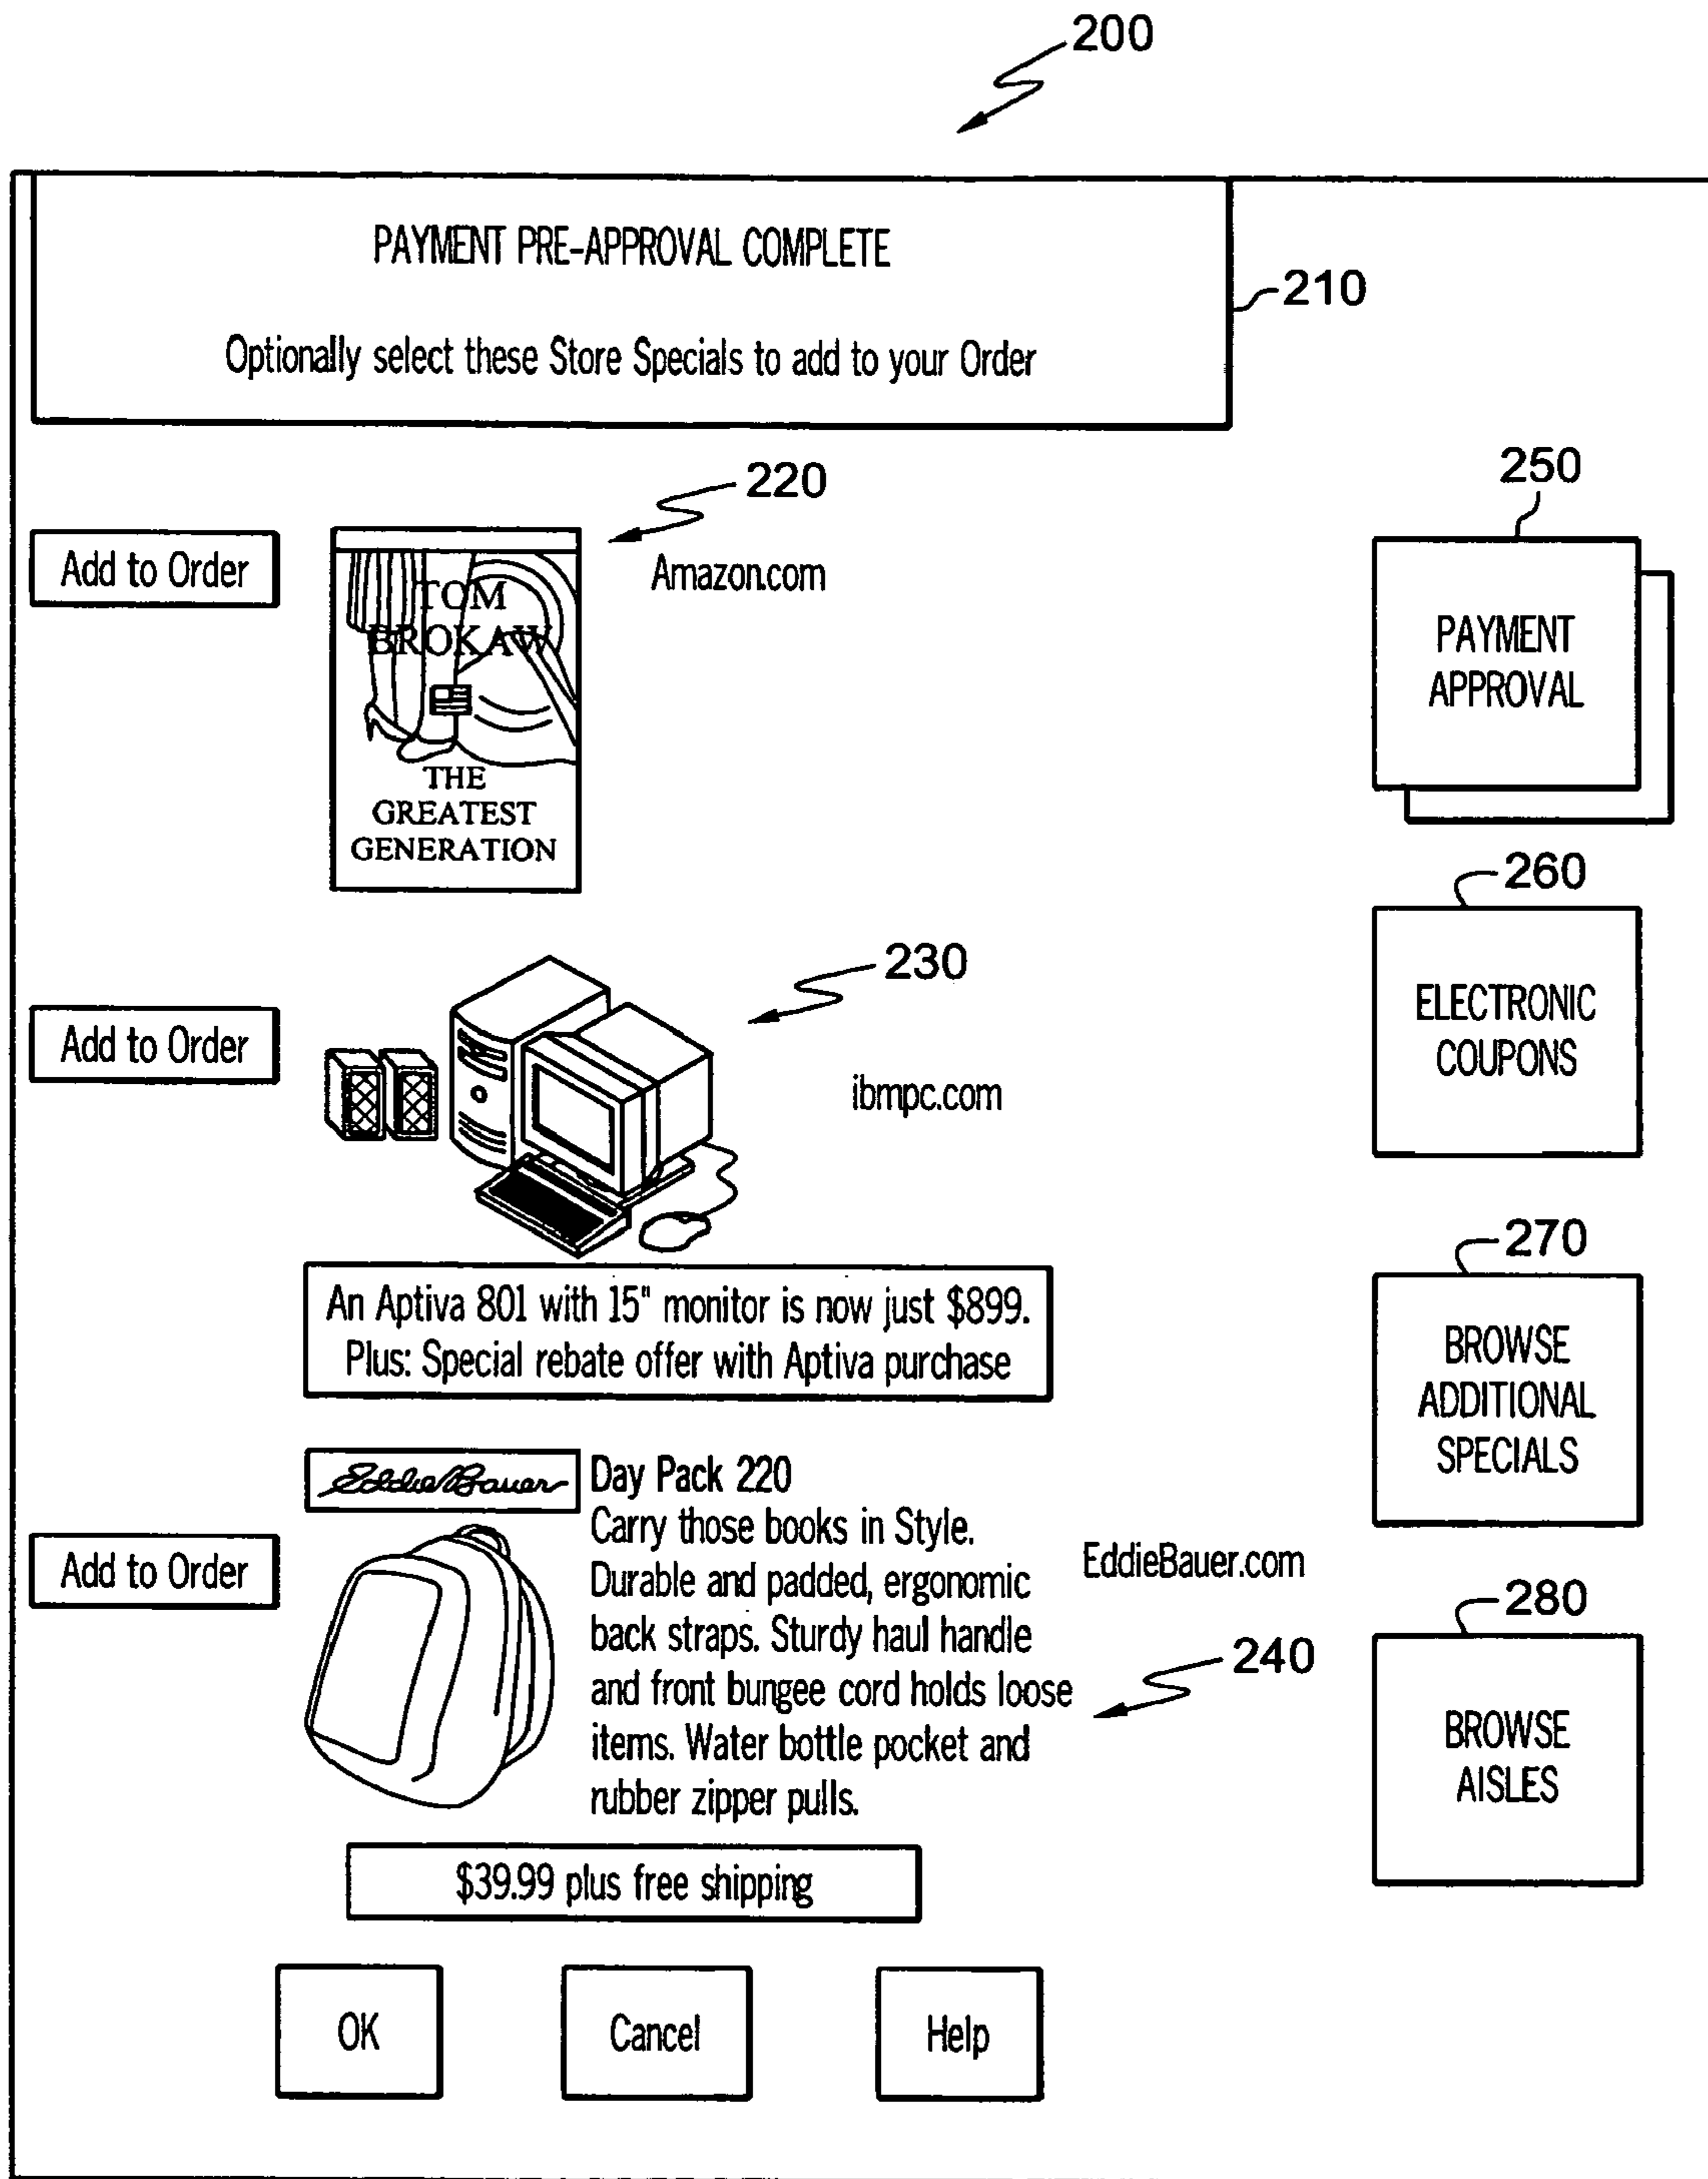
200

PAYMENT PRE-APPROVAL COMPLETE

Optionally select these Store Specials to add to your Order

210

220

250

Add to Order

TOM BROKAW

THE GREATEST GENERATION

Amazon.com

PAYMENT APPROVAL

260

230

Add to Order

ibmpc.com

ELECTRONIC COUPONS

270

An Aptiva 801 with 15" monitor is now just $899. Plus: Special rebate offer with Aptiva purchase

BROWSE ADDITIONAL SPECIALS

Eddie Bauer

Day Pack 220
Carry those books in Style. Durable and padded, ergonomic back straps. Sturdy haul handle and front bungee cord holds loose items. Water bottle pocket and rubber zipper pulls.

Add to Order

EddieBauer.com

280

240

BROWSE AISLES

$39.99 plus free shipping

OK

Cancel

Help